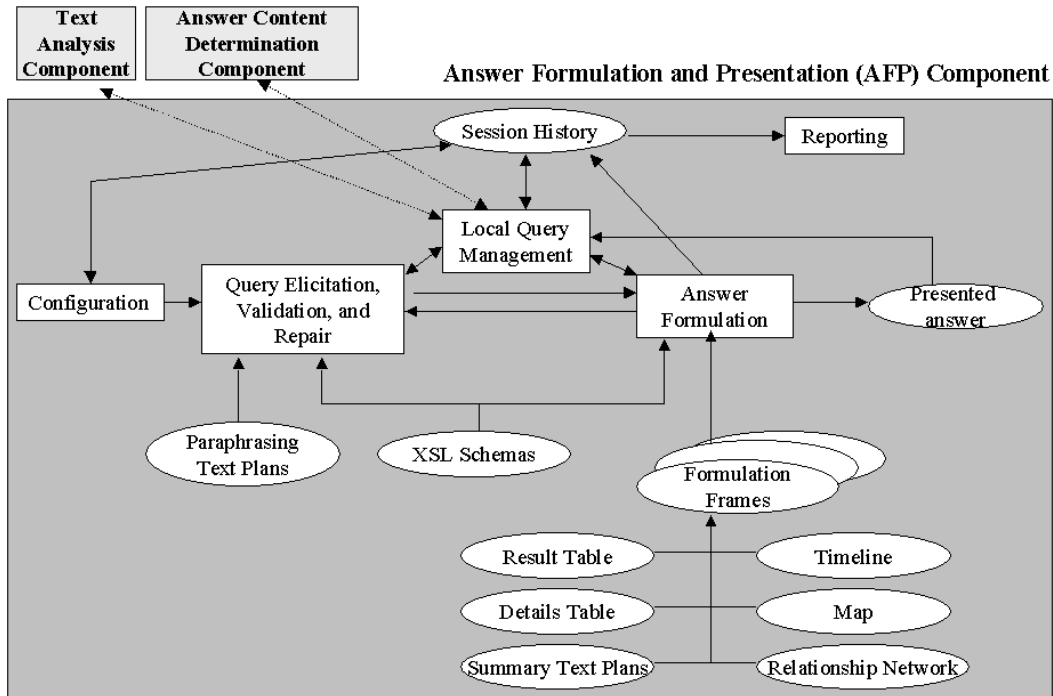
Text Analysis Component

Answer Content Determination Component

Answer Formulation and Presentation (AFP) Component

Session History

Reporting

Local Query Management

Configuration

Query Elicitation, Validation, and Repair

Answer Formulation

Presented answer

Paraphrasing Text Plans

XSL Schemas

Formulation Frames

Result Table

Timeline

Details Table

Map

Summary Text Plans

Relationship Network